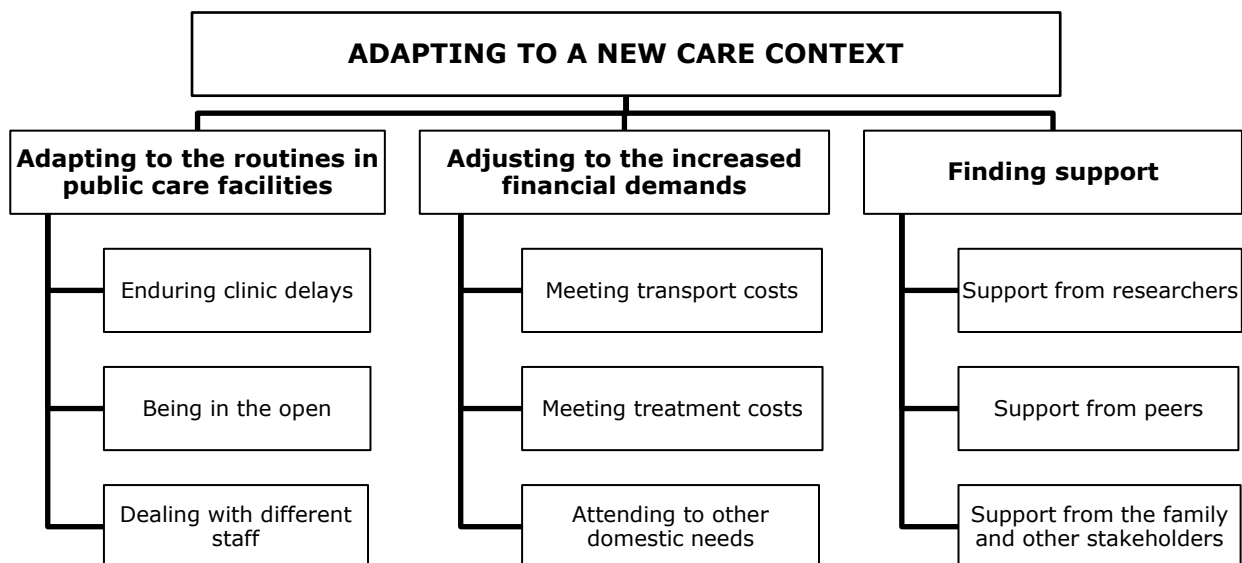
ADAPTING TO A NEW CARE CONTEXT

Adapting to the routines in public care facilities

Enduring clinic delays

Being in the open

Dealing with different staff

Adjusting to the increased financial demands

Meeting transport costs

Meeting treatment costs

Attending to other domestic needs

Finding support

Support from researchers

Support from peers

Support from the family and other stakeholders